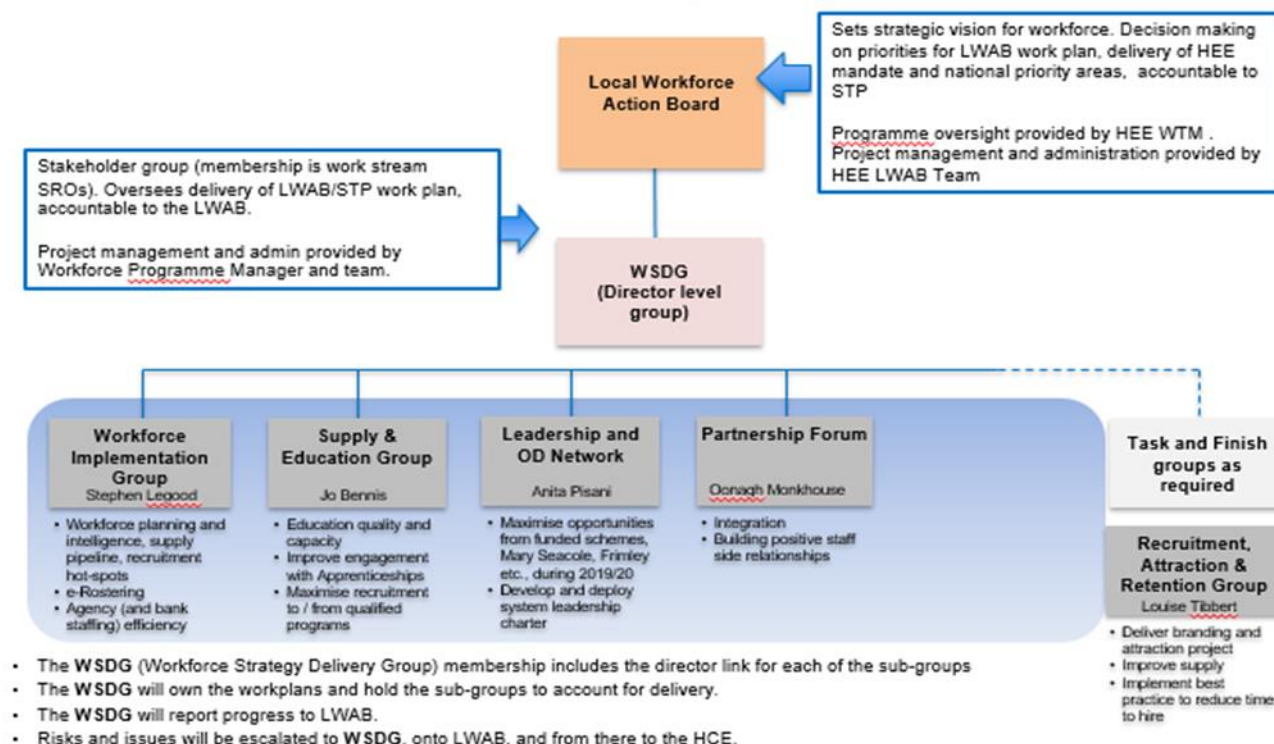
Sets strategic vision for workforce. Decision making on priorities for LWAB work plan, delivery of HEE mandate and national priority areas, accountable to STP

Programme oversight provided by HEE WTM . Project management and administration provided by HEE LWAB Team

Local Workforce Action Board

Stakeholder group (membership is work stream SROs). Oversees delivery of LWAB/STP work plan, accountable to the LWAB.

Project management and admin provided by Workforce Programme Manager and team.

WSDG (Director level group)

Workforce Implementation Group
Stephen Legood

- Workforce planning and intelligence, supply pipeline, recruitment hot-spots
- e-Rostering
- Agency (and bank staffing) efficiency

Supply & Education Group
Jo Bennis

- Education quality and capacity
- Improve engagement with Apprenticeships
- Maximise recruitment to / from qualified programs

Leadership and OD Network
Anita Pisani

- Maximise opportunities from funded schemes, Mary Seacole, Frimley etc., during 2019/20
- Develop and deploy system leadership charter

Partnership Forum
Oonagh Monkhouse

- Integration
- Building positive staff side relationships

Task and Finish groups as required

Recruitment, Attraction & Retention Group
Louise Tibbert

- Deliver branding and attraction project
- Improve supply
- Implement best practice to reduce time to hire

- The WSDG (Workforce Strategy Delivery Group) membership includes the director link for each of the sub-groups
- The WSDG will own the workplans and hold the sub-groups to account for delivery.
- The WSDG will report progress to LWAB.
- Risks and issues will be escalated to WSDG, onto LWAB, and from there to the HCE.